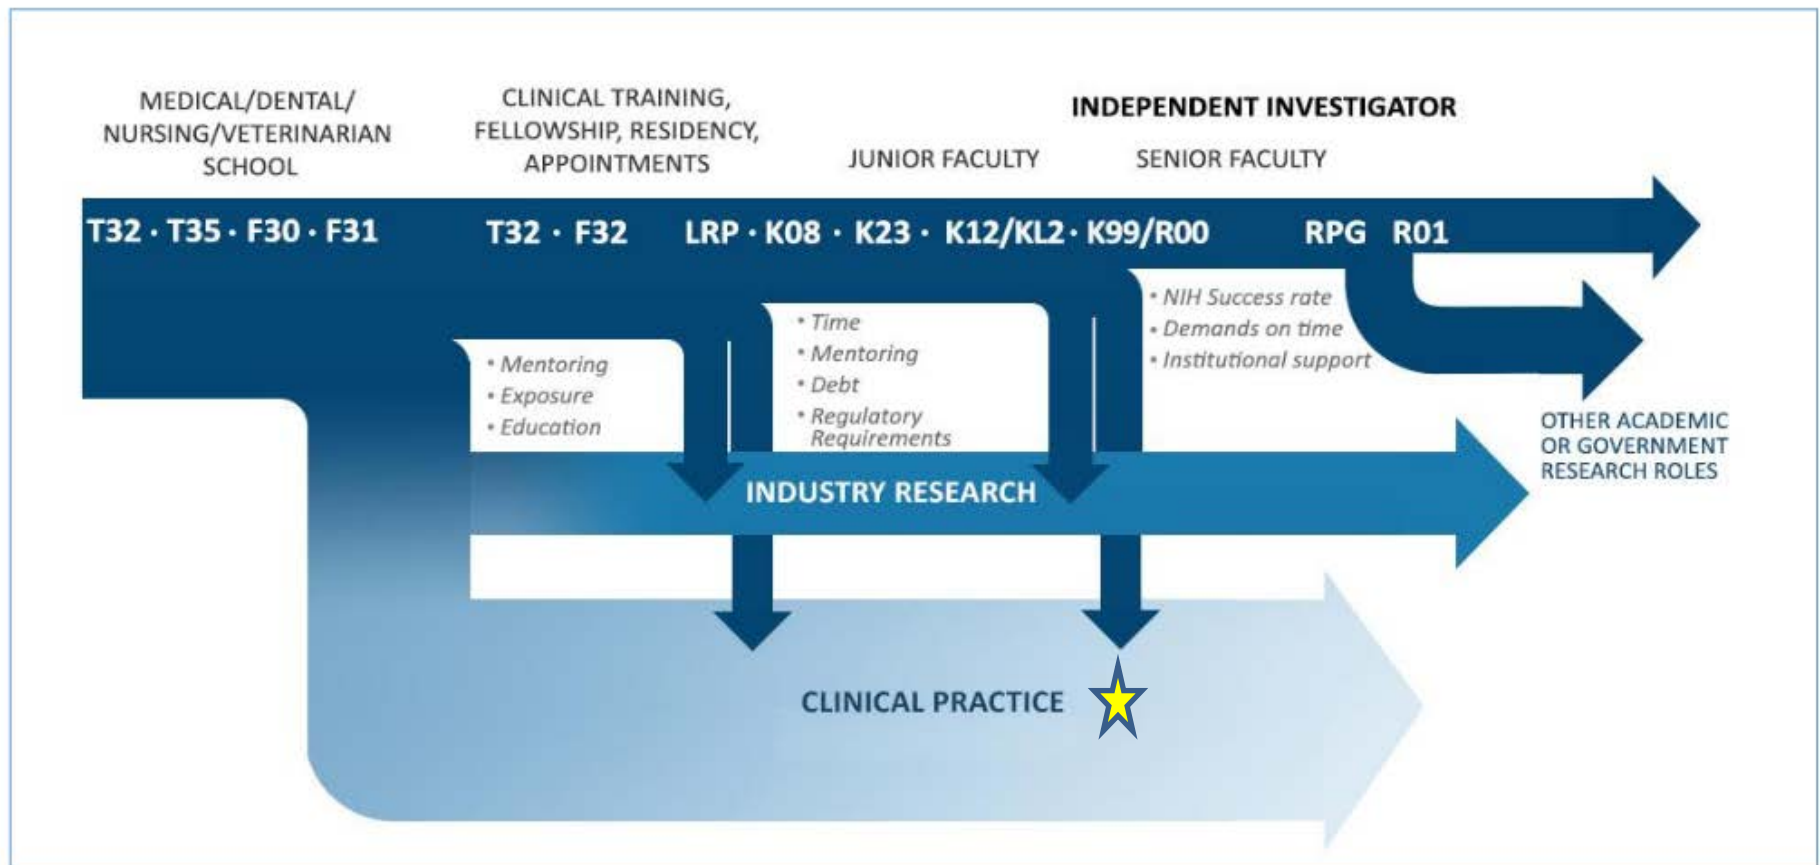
MEDICAL/DENTAL/ NURSING/VETERINARIAN SCHOOL

CLINICAL TRAINING, FELLOWSHIP, RESIDENCY, APPOINTMENTS

JUNIOR FACULTY

INDEPENDENT INVESTIGATOR

SENIOR FACULTY

T32 · T35 · F30 · F31

T32 · F32

LRP · K08 · K23 · K12/KL2 · K99/R00

RPG R01

• Mentoring
• Exposure
• Education

• Time
• Mentoring
• Debt
• Regulatory Requirements

• NIH Success rate
• Demands on time
• Institutional support

OTHER ACADEMIC OR GOVERNMENT RESEARCH ROLES

INDUSTRY RESEARCH

CLINICAL PRACTICE